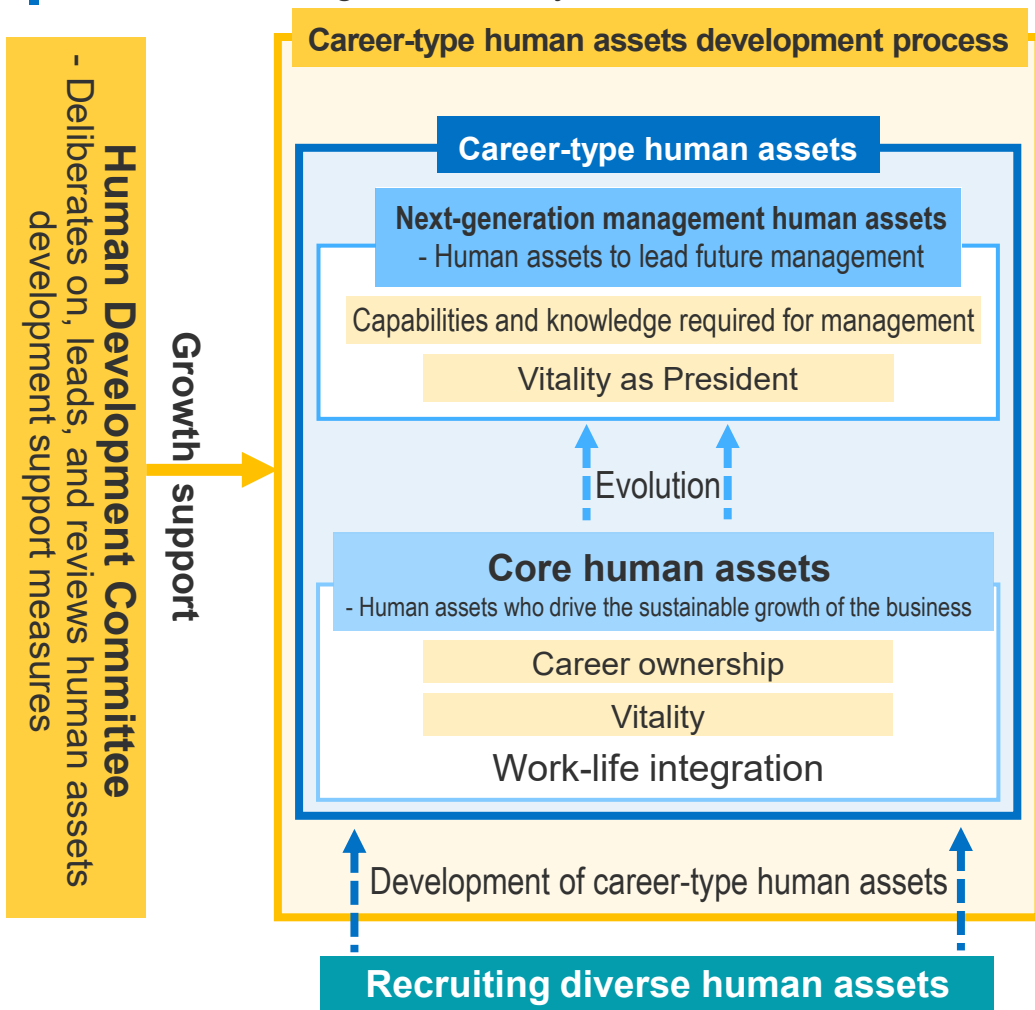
Human Development Committee
- Deliberates on, leads, and reviews human assets development support measures

Growth support

Career-type human assets development process

Career-type human assets

Next-generation management human assets
- Human assets to lead future management

Capabilities and knowledge required for management

Vitality as President

Evolution

Core human assets
- Human assets who drive the sustainable growth of the business

Career ownership

Vitality

Work-life integration

Development of career-type human assets

Recruiting diverse human assets